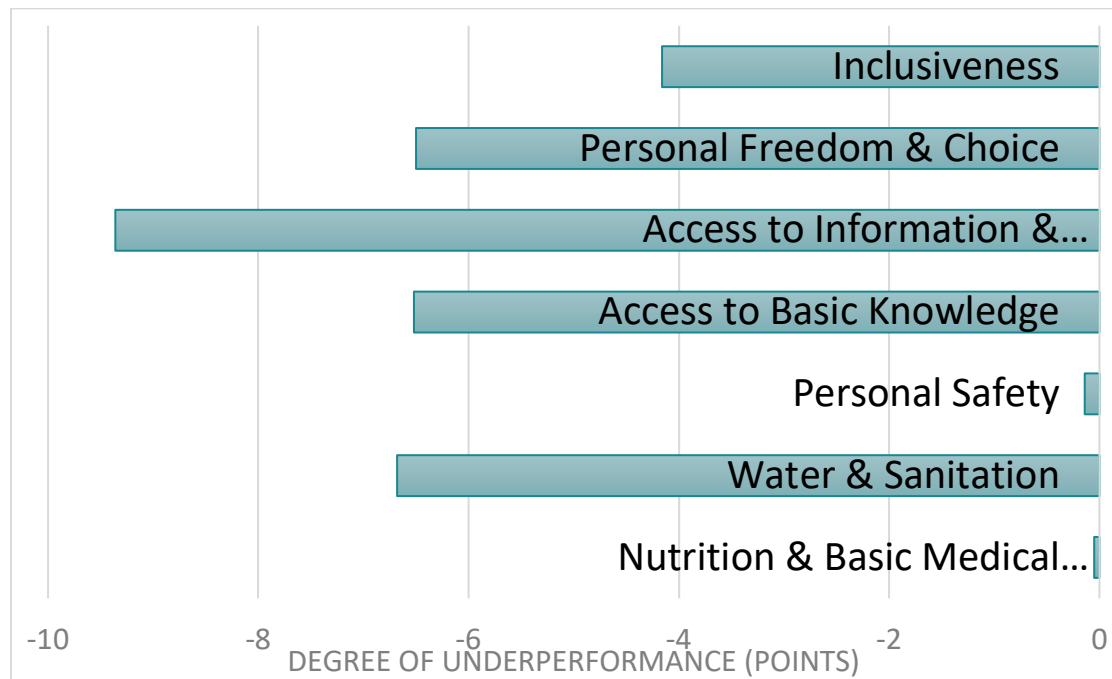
Inclusiveness
Personal Freedom & Choice
Access to Information &…
Access to Basic Knowledge
Personal Safety
Water & Sanitation
Nutrition & Basic Medical…

-10
-8
-6
-4
-2
0
DEGREE OF UNDERPERFORMANCE (POINTS)